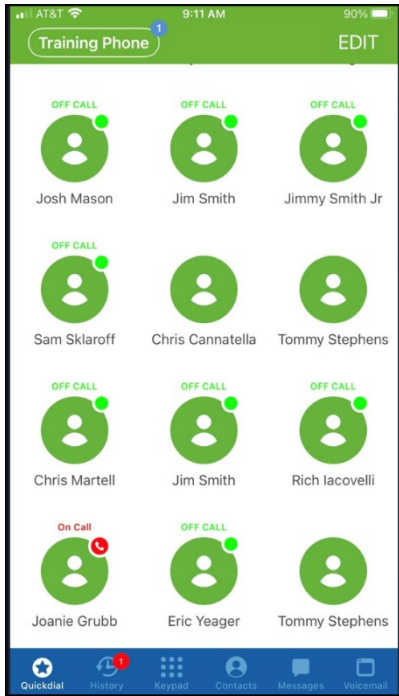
AT&T 9:11 AM 90%

Training Phone 1 EDIT

OFF CALL
Josh Mason

OFF CALL
Jim Smith

OFF CALL
Jimmy Smith Jr

OFF CALL
Sam Sklaroff

Chris Cannatella

Tommy Stephens

OFF CALL
Chris Martell

OFF CALL
Jim Smith

OFF CALL
Rich Iacovelli

On Call
Joanie Grubb

OFF CALL
Eric Yeager

Tommy Stephens

Quickdial
1
History
Keypad
Contacts
Messages
Voicemail